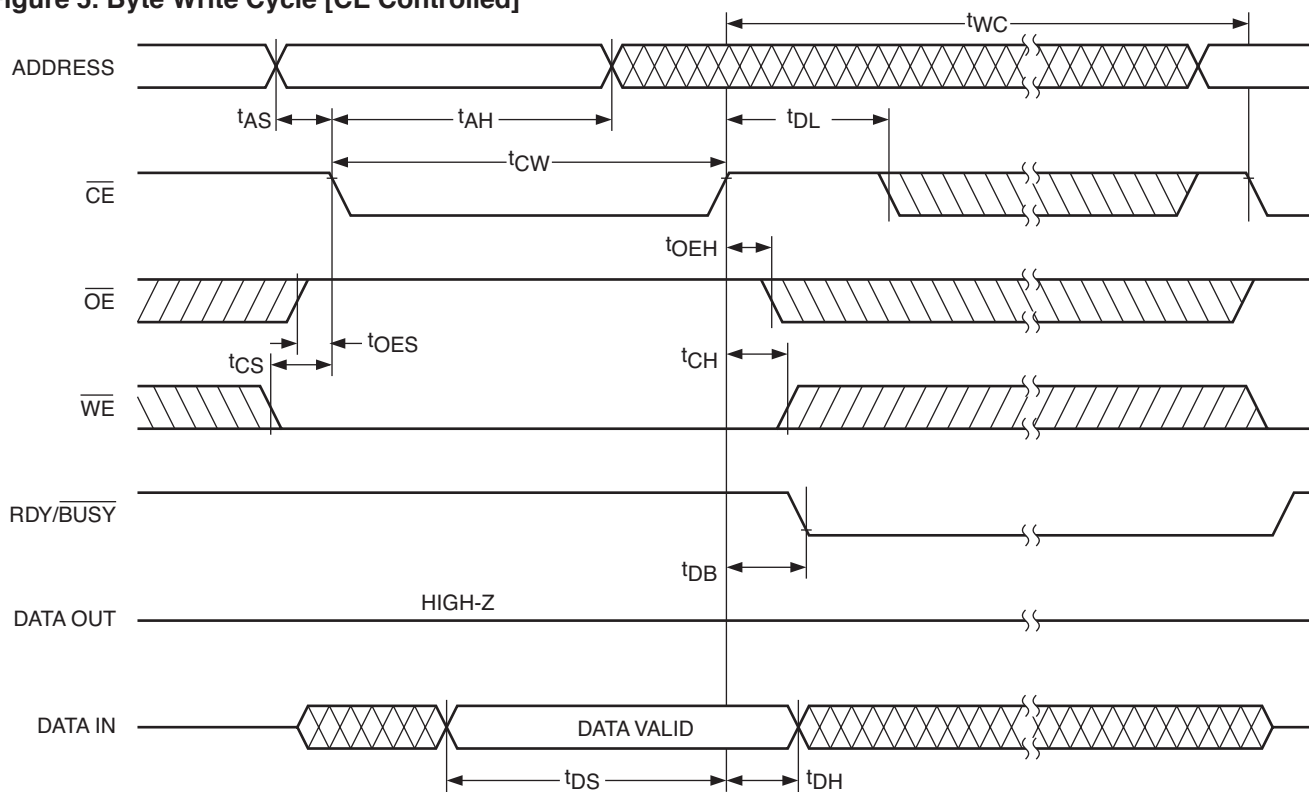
igure 5. Byte Write Cycle [CE Controlled]

$t_{WC}$

ADDRESS

$t_{AS}$ $t_{AH}$ $t_{DL}$

$t_{CW}$

$\overline{CE}$

$t_{OEH}$

$\overline{OE}$

$t_{OES}$

$t_{CS}$

$t_{CH}$

$\overline{WE}$

RDY/$\overline{BUSY}$

$t_{DB}$

HIGH-Z

DATA OUT

DATA IN

DATA VALID

$t_{DS}$ $t_{DH}$